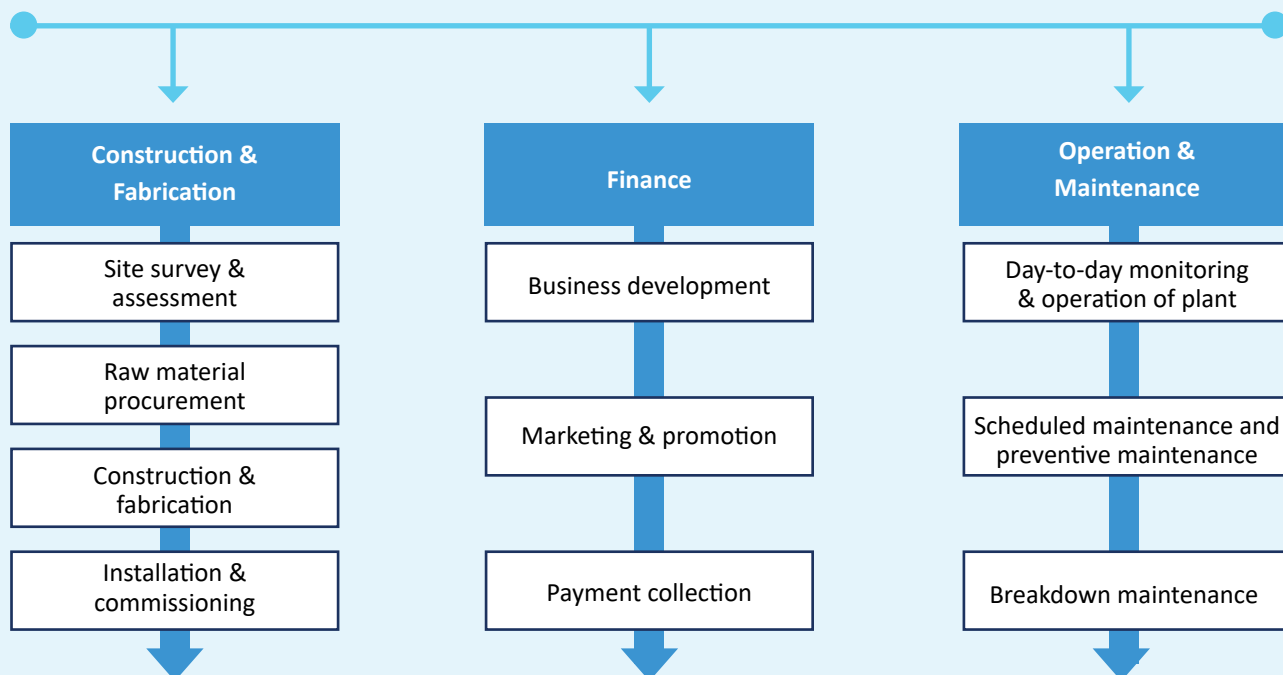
Construction & Fabrication

Site survey & assessment

Raw material procurement

Construction & fabrication

Installation & commissioning

Finance

Business development

Marketing & promotion

Payment collection

Operation & Maintenance

Day-to-day monitoring & operation of plant

Scheduled maintenance and preventive maintenance

Breakdown maintenance